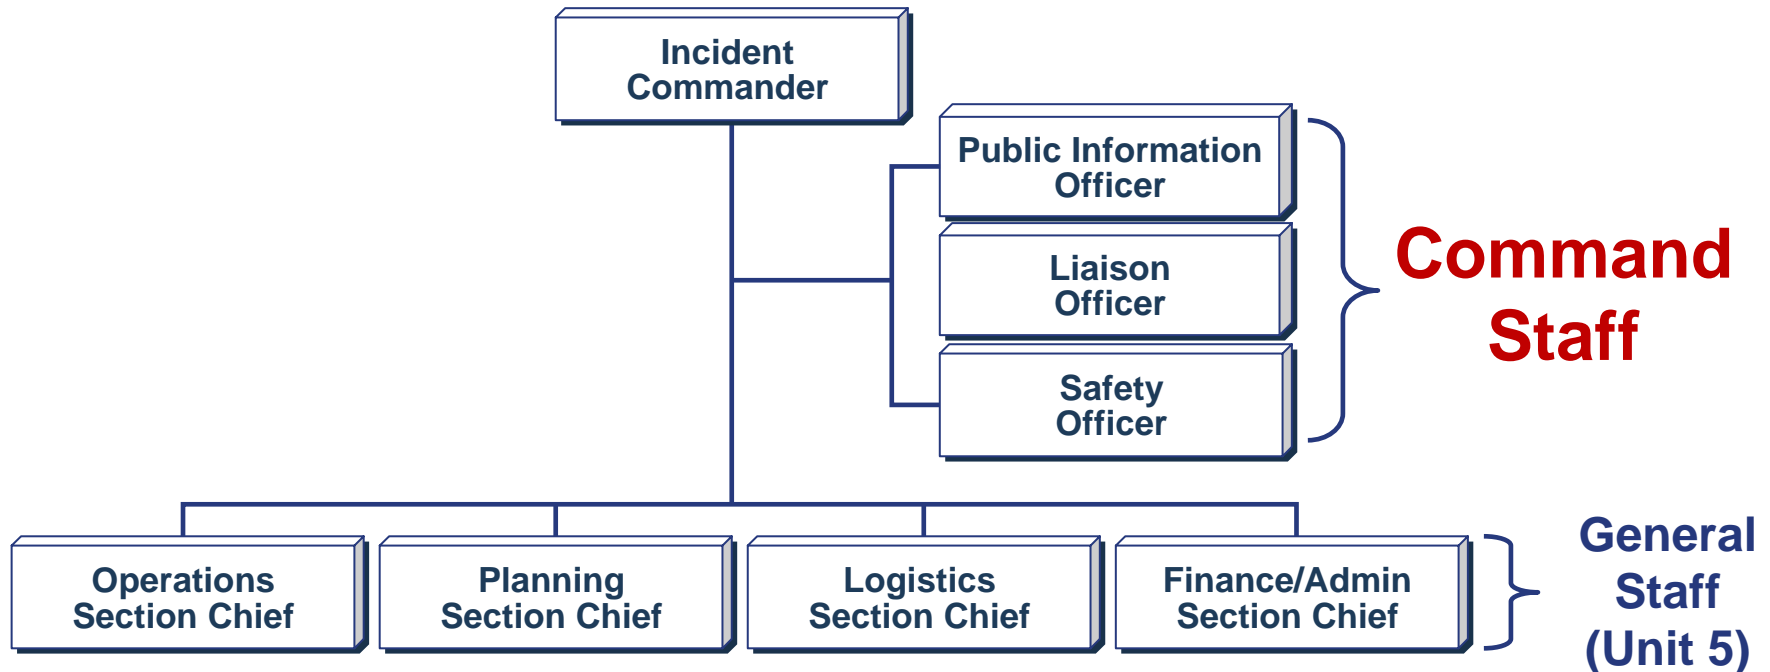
Incident Commander

Public Information Officer

Liaison Officer

Safety Officer

Command Staff

Operations Section Chief

Planning Section Chief

Logistics Section Chief

Finance/Admin Section Chief

General Staff (Unit 5)